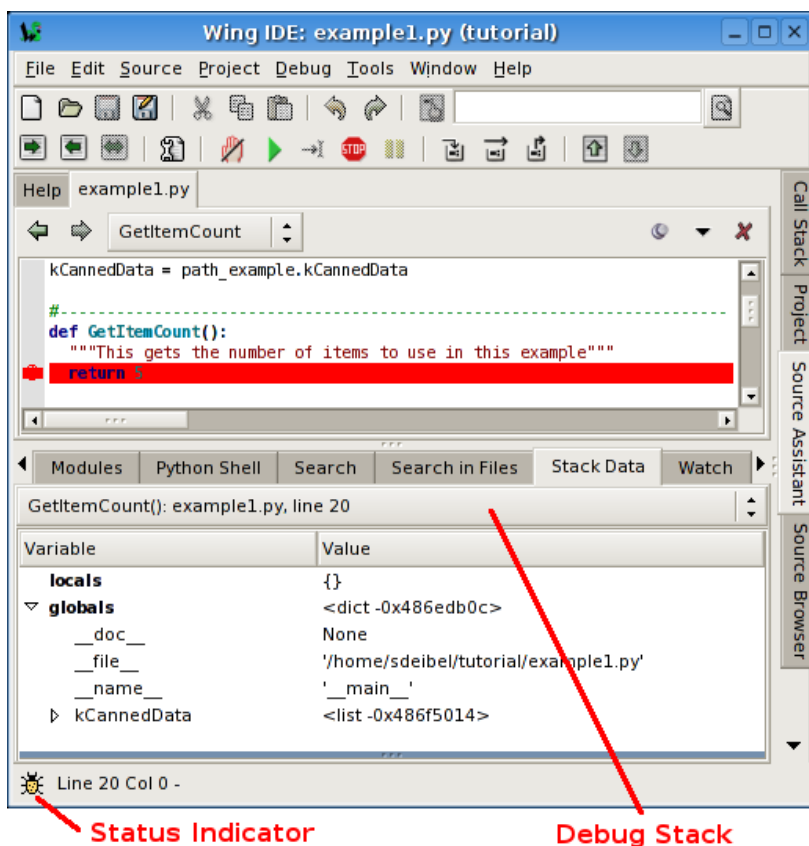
Wing IDE: example1.py (tutorial)

File Edit Source Project Debug Tools Window Help

Help example1.py

GetItemCount

kCannedData = path_example.kCannedData

#-----------------------------------------------------------------------
def GetItemCount():
  """This gets the number of items to use in this example"""
  return 5

Modules | Python Shell | Search | Search in Files | Stack Data | Watch

GetItemCount(): example1.py, line 20

| Variable | Value |
|---|---|
| locals | {} |
| globals | <dict -0x486edb0c> |
| \_\_doc\_\_ | None |
| \_\_file\_\_ | '/home/sdeibel/tutorial/example1.py' |
| \_\_name\_\_ | '\_\_main\_\_' |
| kCannedData | <list -0x486f5014> |

Call Stack | Project | Source Assistant | Source Browser

Line 20 Col 0 -

Status Indicator

Debug Stack